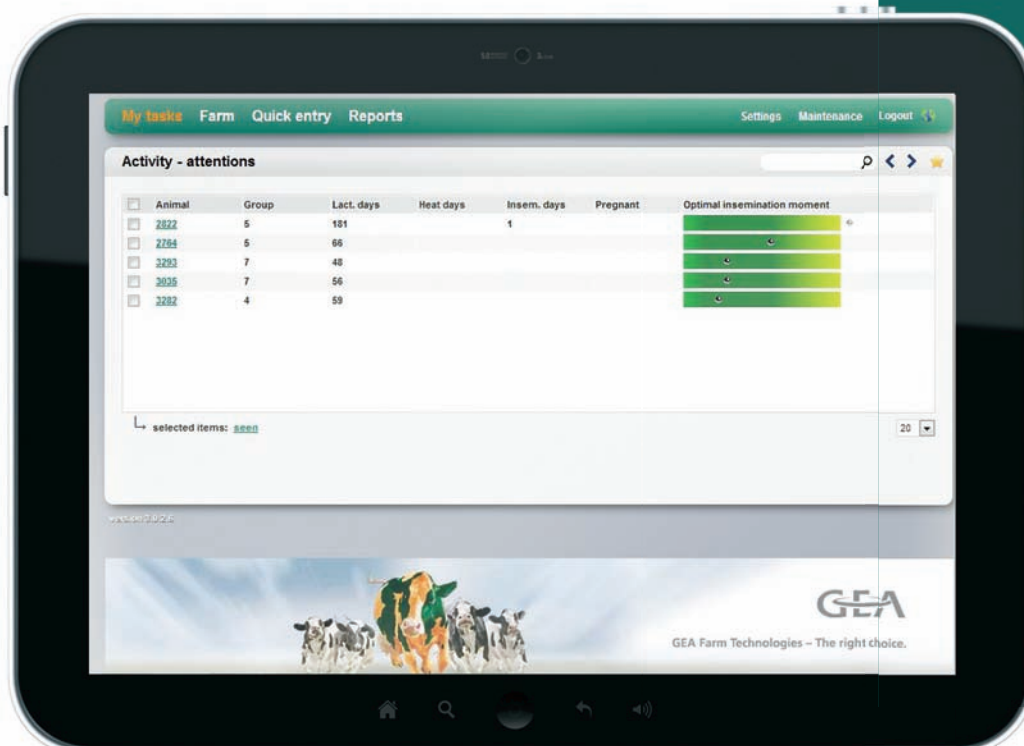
My tasks Farm Quick entry Reports

Settings Maintenance Logout

Activity - attentions

| | Animal | Group | Lact. days | Heat days | Insem. days | Pregnant | Optimal insemination moment |
|---|---|---|---|---|---|---|---|
| | 2822 | 5 | 181 | | 1 | | |
| | 2764 | 5 | 66 | | | | |
| | 3293 | 7 | 48 | | | | |
| | 3035 | 7 | 56 | | | | |
| | 3282 | 4 | 59 | | | | |

selected items: seen

20

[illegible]

GEA

GEA Farm Technologies – The right choice.